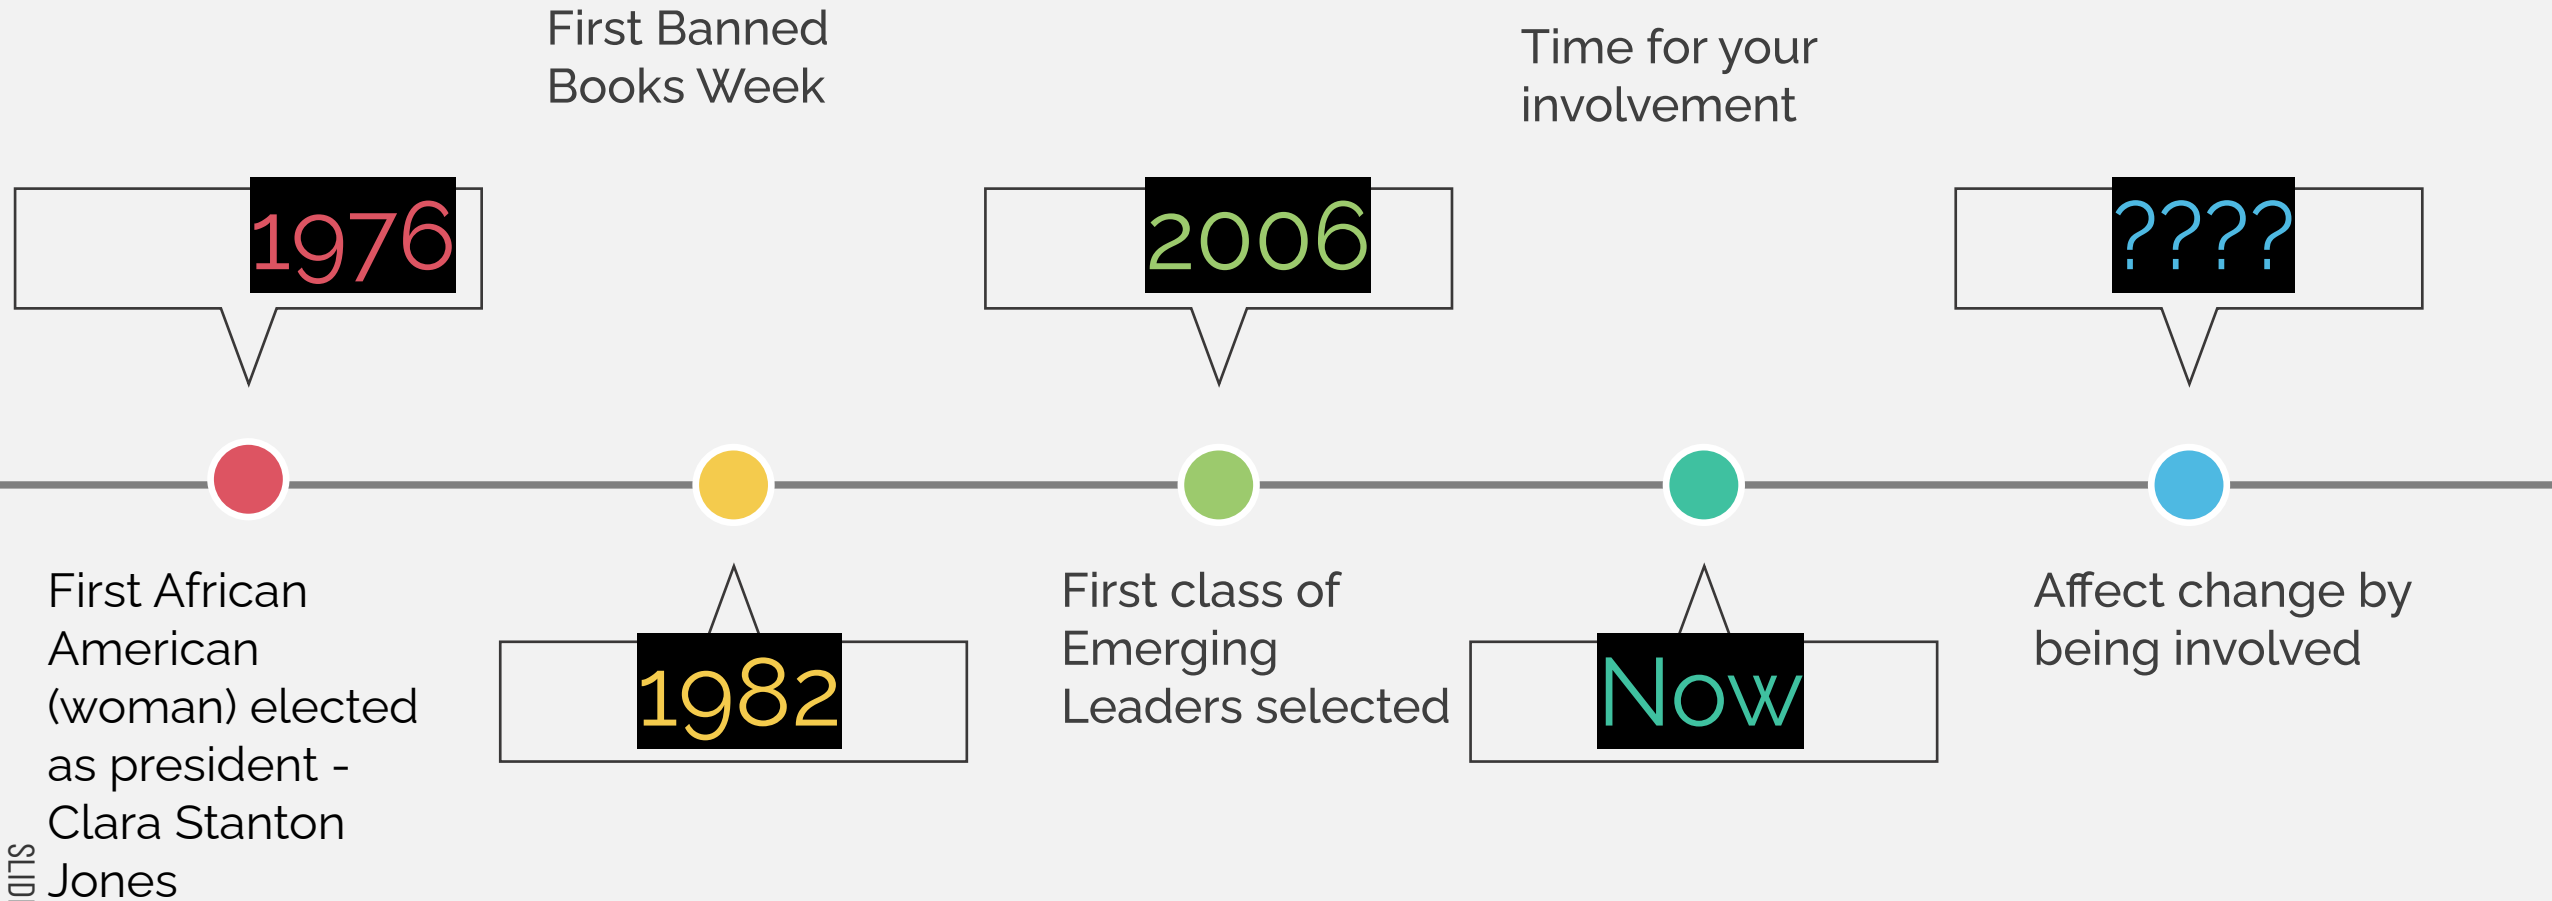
First Banned Books Week

Time for your involvement

1976

2006

????

First African American (woman) elected as president - Clara Stanton Jones

1982

First class of Emerging Leaders selected

Now

Affect change by being involved

SLID